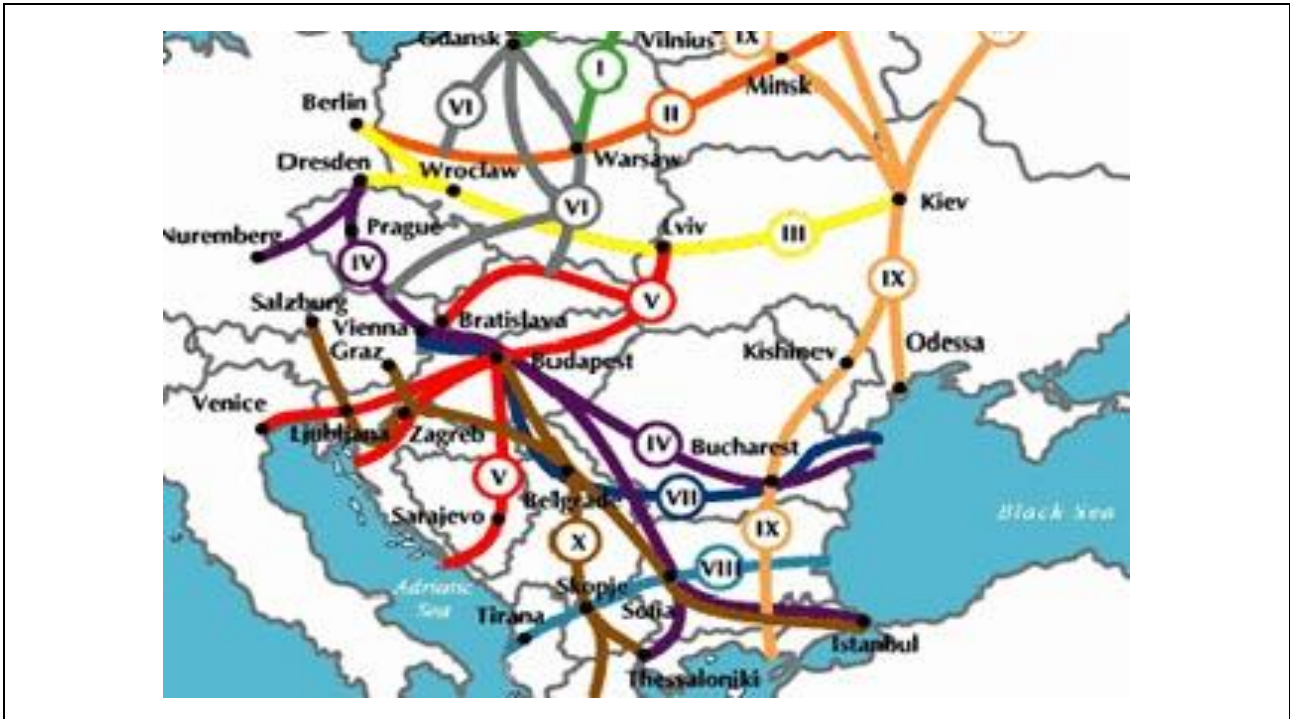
Gdansk
Vilnius
IX
Minsk
I
VI
II
Berlin
Warsaw
Dresden
Wroclaw
VI
Kiev
Nuremberg
Prague
Lviv
III
IV
IX
V
Salzburg
Bratislava
Vienna
Graz
Budapest
Kishinev
Odessa
Venice
Ljubljana
Zagreb
IV
Bucharest
V
VII
Belgrade
Sarajevo
IX
Black Sea
X
VIII
Adriatic Sea
Skopje
Tirana
Sofia
Istanbul
Thessaloniki